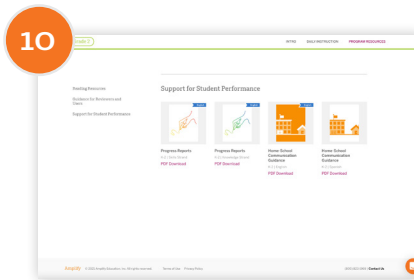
10

Grade 3

INTRO DAILY INSTRUCTION PROGRAM RESOURCES

Reading Resources

Guidance for Notetakers and Users

Support for Student Performance

Support for Student Performance

Progress Reports
K-2 | Skills Strand
PDF Download

Progress Reports
K-2 | Knowledge Strand
PDF Download

Home-School Communication Guidance
K-2 | English
PDF Download

Home-School Communication Guidance
K-2 | Spanish
PDF Download

Amplify © 2022 Amplify Education, Inc. All rights reserved. Terms of Use Privacy Policy

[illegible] | Contact Us